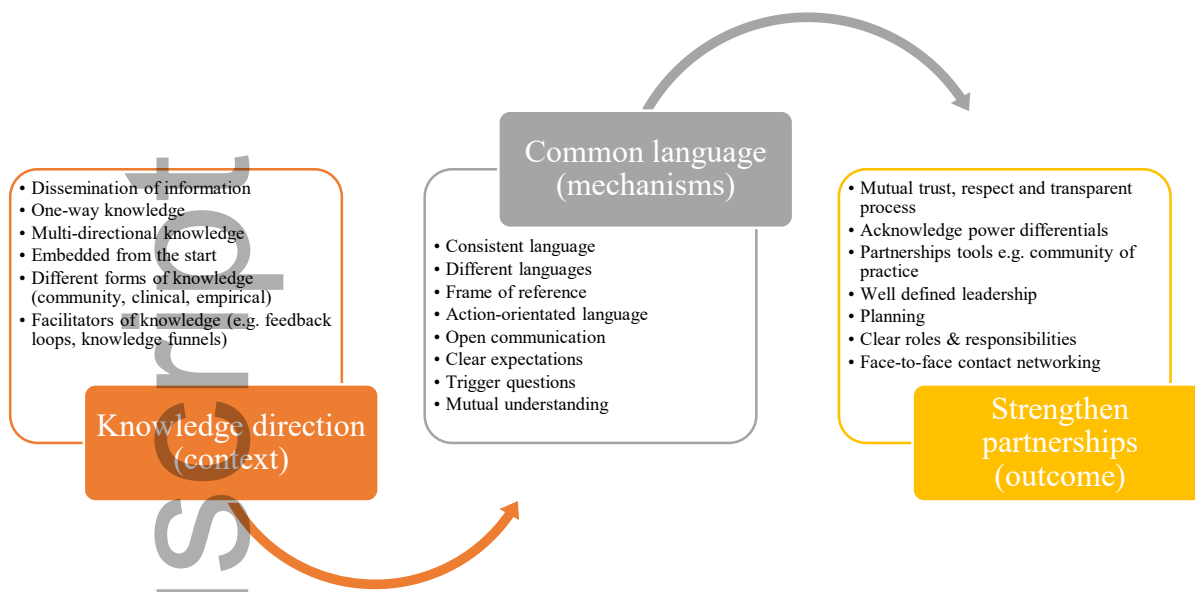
• Dissemination of information
• One-way knowledge
• Multi-directional knowledge
• Embedded from the start
• Different forms of knowledge (community, clinical, empirical)
• Facilitators of knowledge (e.g. feedback loops, knowledge funnels)

Knowledge direction (context)

Common language (mechanisms)

• Consistent language
• Different languages
• Frame of reference
• Action-orientated language
• Open communication
• Clear expectations
• Trigger questions
• Mutual understanding

• Mutual trust, respect and transparent process
• Acknowledge power differentials
• Partnerships tools e.g. community of practice
• Well defined leadership
• Planning
• Clear roles & responsibilities
• Face-to-face contact networking

Strengthen partnerships (outcome)

script